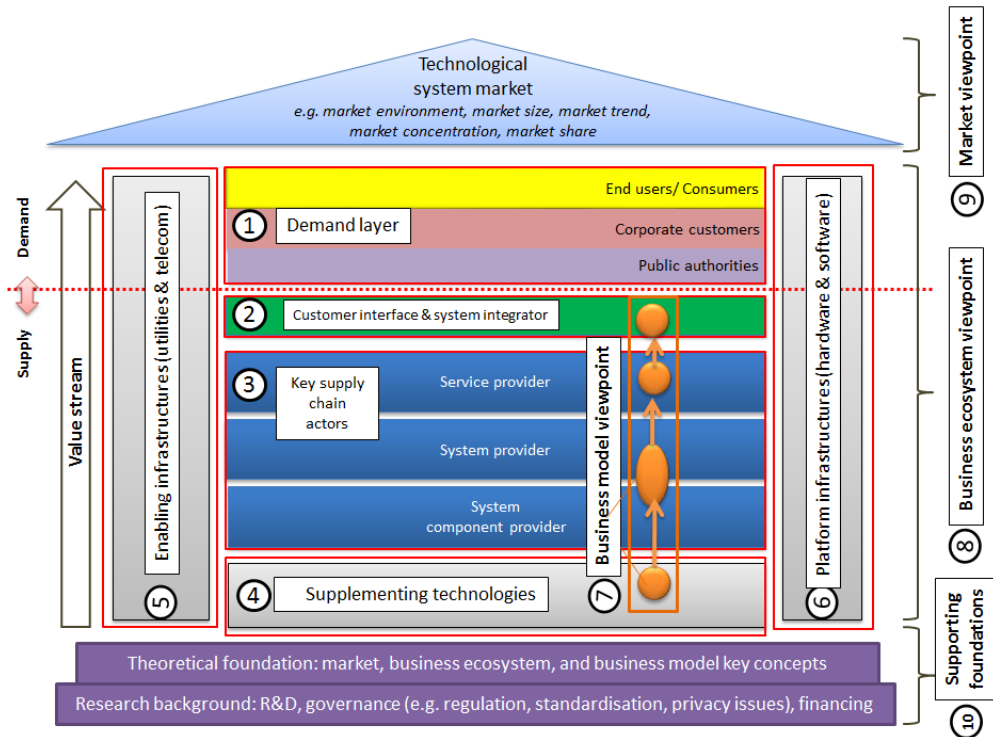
Technological system market
e.g. market environment, market size, market trend, market concentration, market share

Market viewpoint
9

Demand
Supply
Value stream

Enabling infrastructures (utilities & telecom)
5

End users/ Consumers
1
Demand layer
Corporate customers
Public authorities

2
Customer interface & system integrator

3
Key supply chain actors
Service provider
System provider
System component provider

Business model viewpoint
7

4
Supplementing technologies

Platform infrastructures (hardware & software)
6

Business ecosystem viewpoint
8

Supporting foundations
10

Theoretical foundation: market, business ecosystem, and business model key concepts
Research background: R&D, governance (e.g. regulation, standardisation, privacy issues), financing